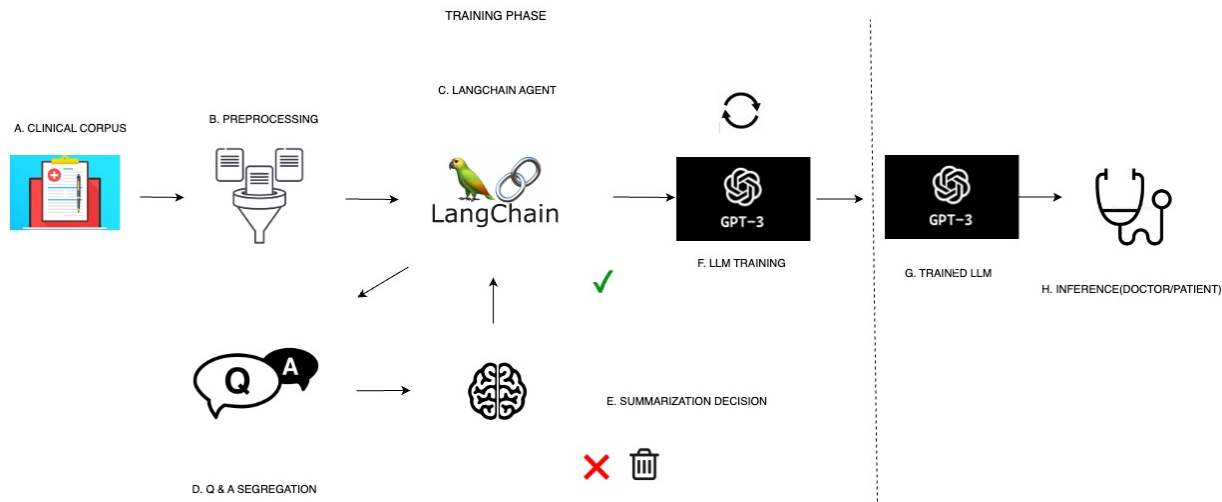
TRAINING PHASE

A. CLINICAL CORPUS

B. PREPROCESSING

C. LANGCHAIN AGENT

LangChain

GPT-3

F. LLM TRAINING

GPT-3

G. TRAINED LLM

H. INFERENCE(DOCTOR/PATIENT)

Q A

D. Q & A SEGREGATION

E. SUMMARIZATION DECISION